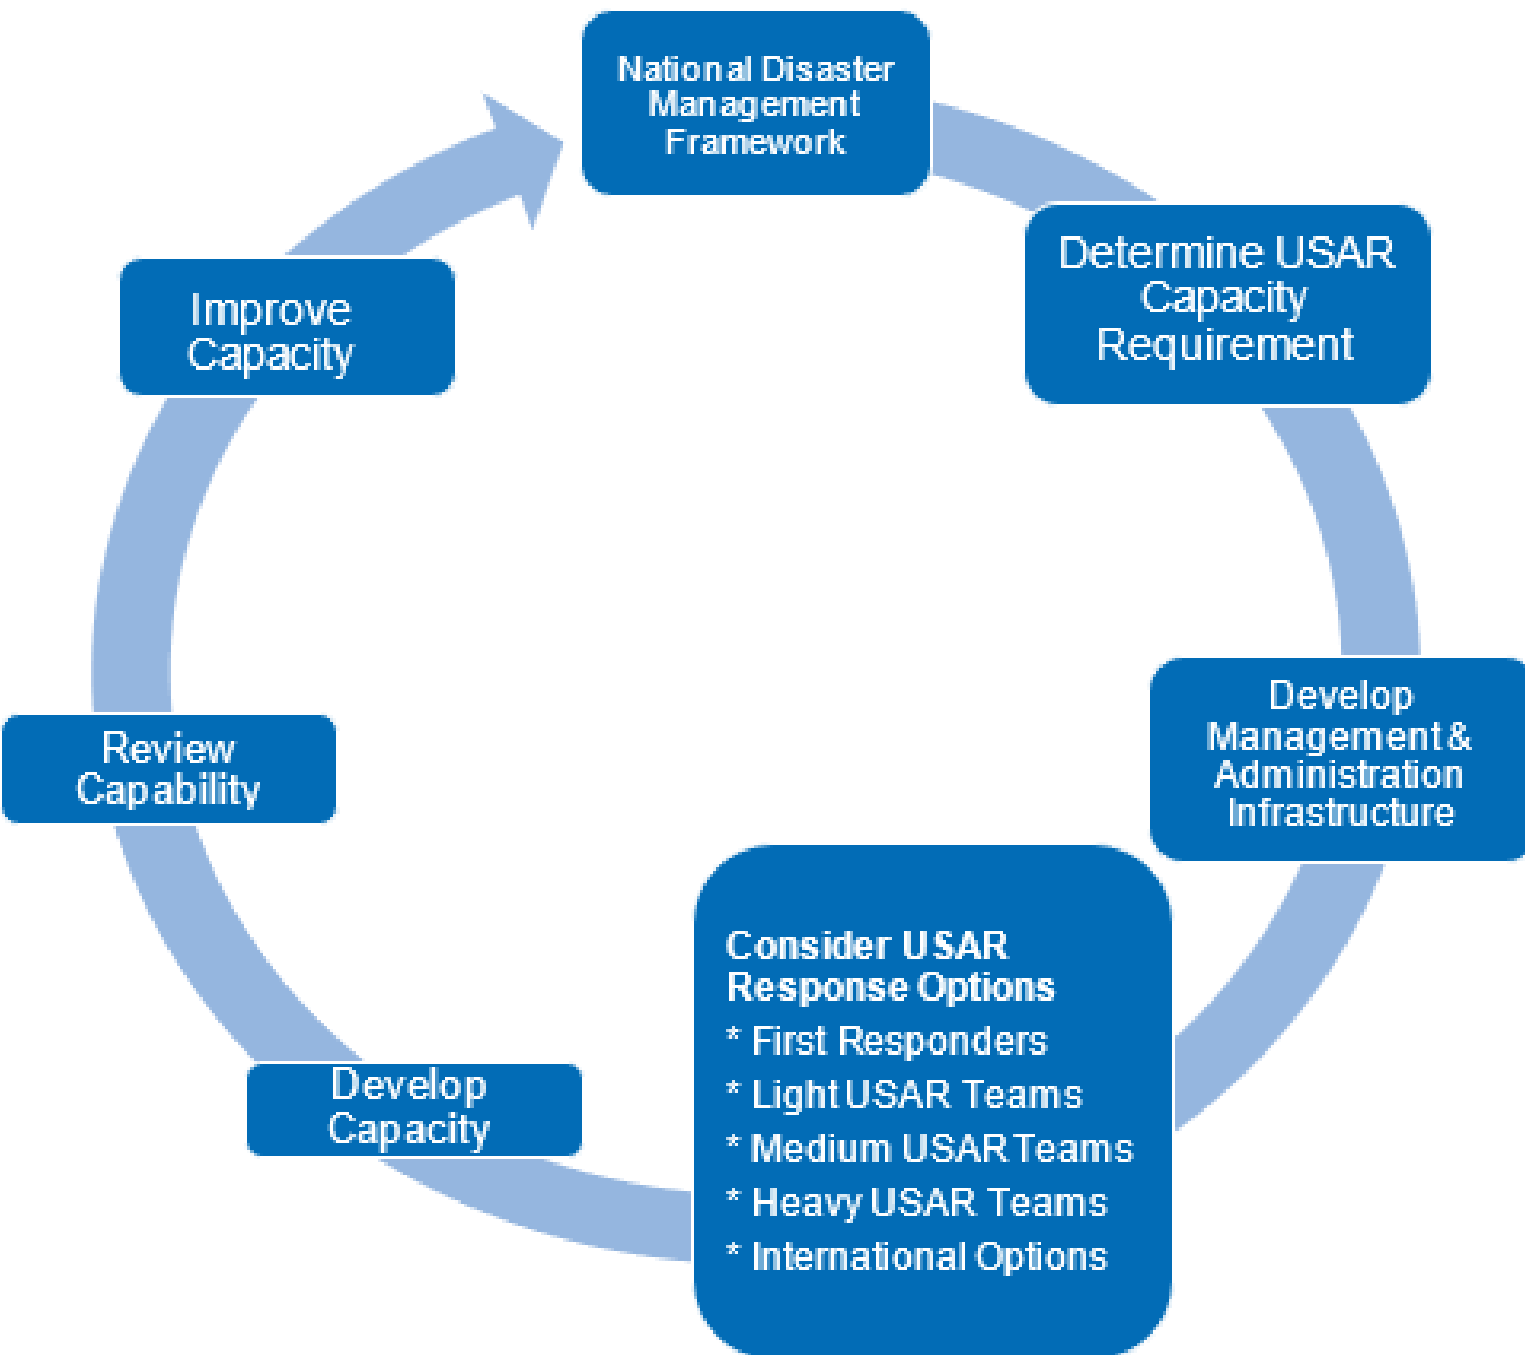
National Disaster Management Framework

Determine USAR Capacity Requirement

Develop Management & Administration Infrastructure

Consider USAR Response Options
* First Responders
* Light USAR Teams
* Medium USAR Teams
* Heavy USAR Teams
* International Options

Develop Capacity

Review Capability

Improve Capacity